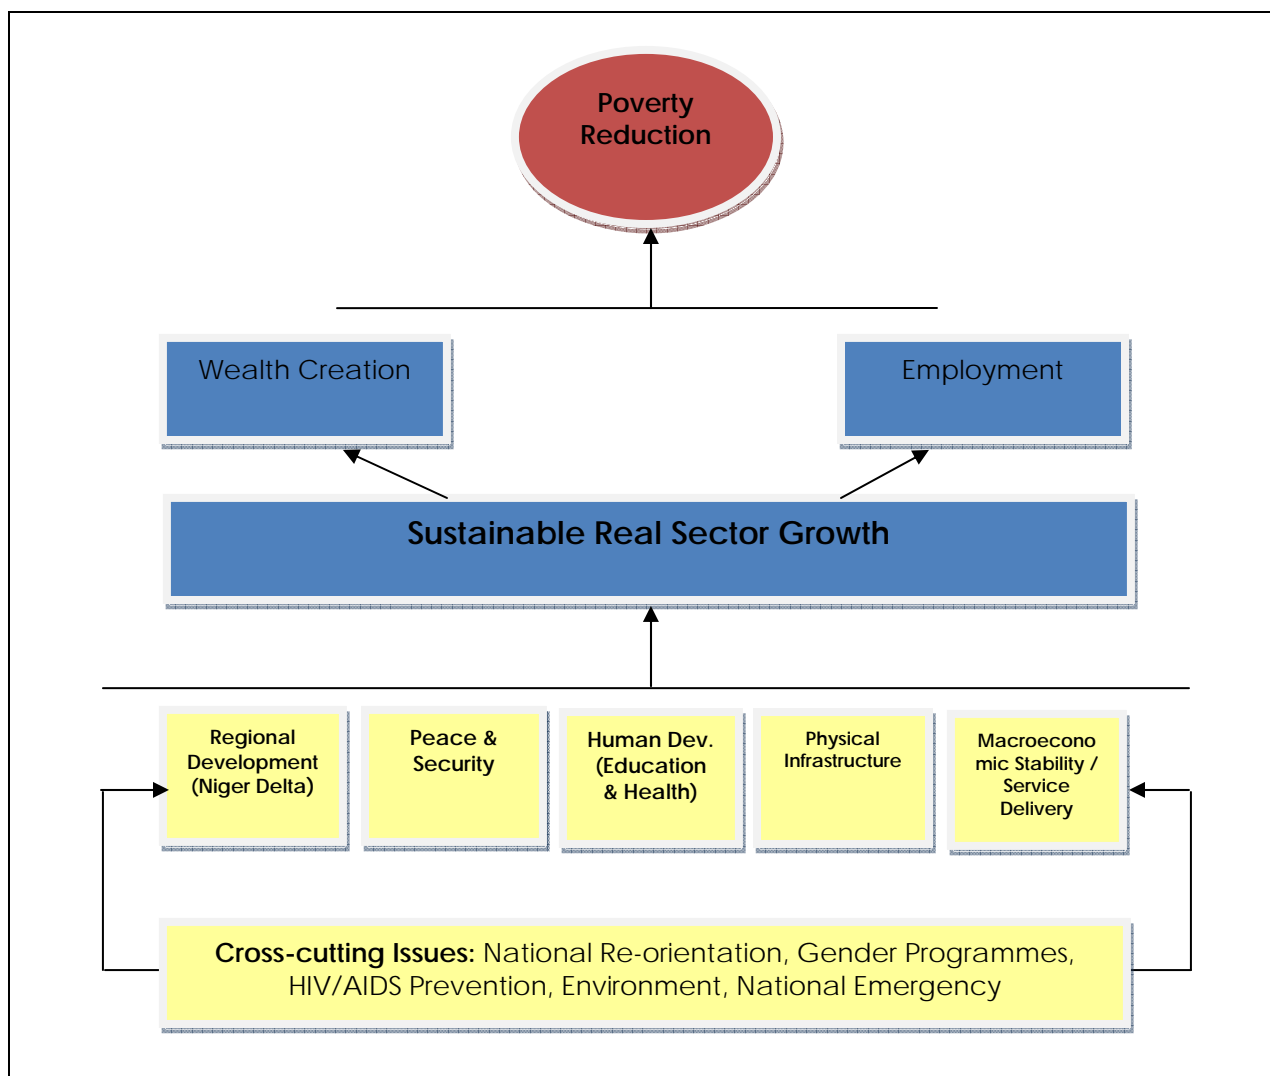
Poverty Reduction

Wealth Creation

Employment

Sustainable Real Sector Growth

Regional Development (Niger Delta)

Peace & Security

Human Dev. (Education & Health)

Physical Infrastructure

Macroeconomic Stability / Service Delivery

Cross-cutting Issues: National Re-orientation, Gender Programmes, HIV/AIDS Prevention, Environment, National Emergency